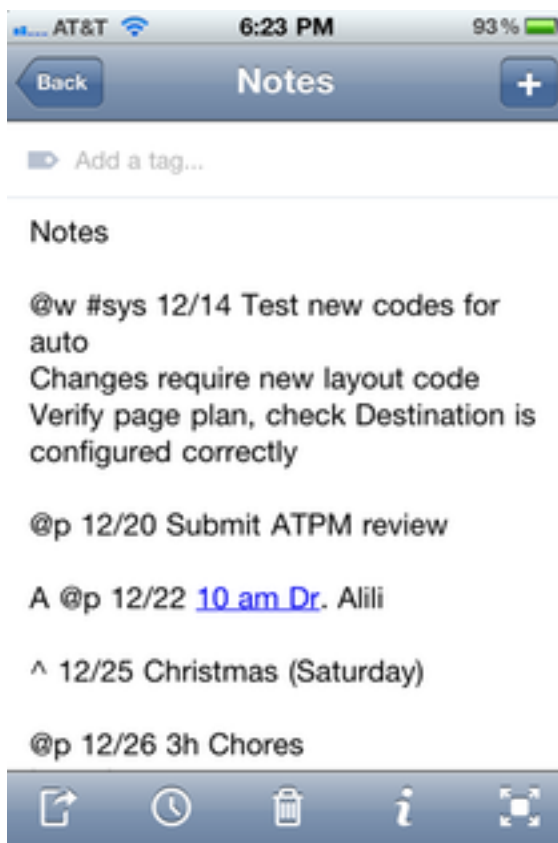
AT&T 6:23 PM 93 %

Back Notes +

Add a tag...

Notes

@w #sys 12/14 Test new codes for auto
Changes require new layout code
Verify page plan, check Destination is configured correctly

@p 12/20 Submit ATPM review

A @p 12/22 10 am Dr. Alili

^ 12/25 Christmas (Saturday)

@p 12/26 3h Chores

i